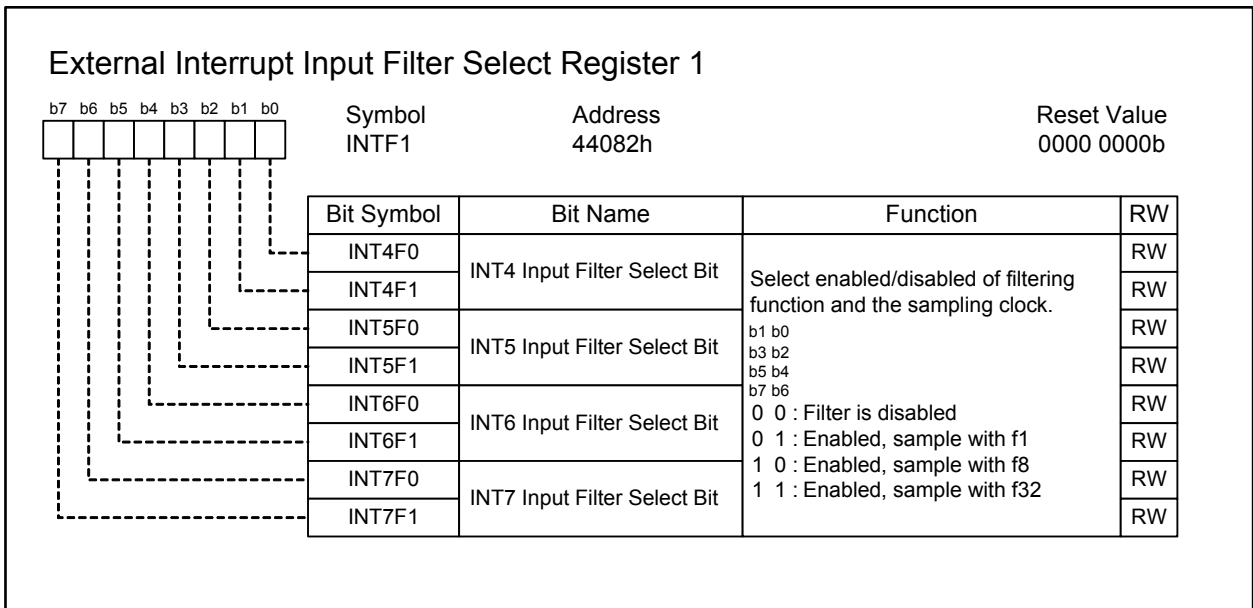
External Interrupt Input Filter Select Register 1

b7 b6 b5 b4 b3 b2 b1 b0

Symbol
INTF1

Address
44082h

Reset Value
0000 0000b

| Bit Symbol | Bit Name | Function | RW |
|---|---|---|---|
| INT4F0 | INT4 Input Filter Select Bit | Select enabled/disabled of filtering function and the sampling clock. b1 b0 b3 b2 b5 b4 b7 b6 0 0 : Filter is disabled 0 1 : Enabled, sample with f1 1 0 : Enabled, sample with f8 1 1 : Enabled, sample with f32 | RW |
| INT4F1 | | | RW |
| INT5F0 | INT5 Input Filter Select Bit | | RW |
| INT5F1 | | | RW |
| INT6F0 | INT6 Input Filter Select Bit | | RW |
| INT6F1 | | | RW |
| INT7F0 | INT7 Input Filter Select Bit | | RW |
| INT7F1 | | | RW |